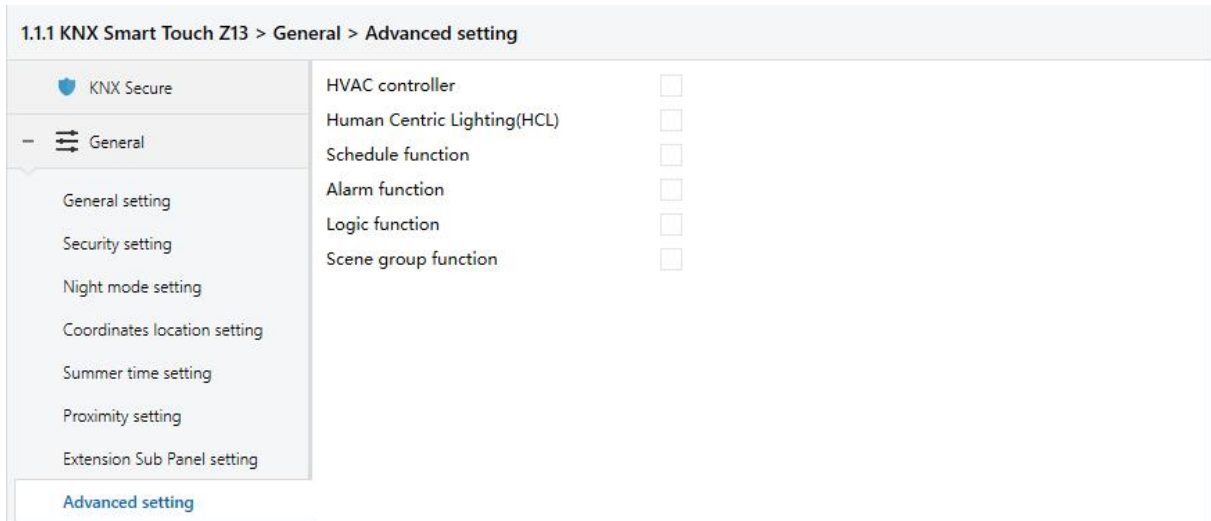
1.1.1 KNX Smart Touch Z13 > General > Advanced setting

KNX Secure

– General

General setting

Security setting

Night mode setting

Coordinates location setting

Summer time setting

Proximity setting

Extension Sub Panel setting

Advanced setting

HVAC controller

Human Centric Lighting(HCL)

Schedule function

Alarm function

Logic function

Scene group function